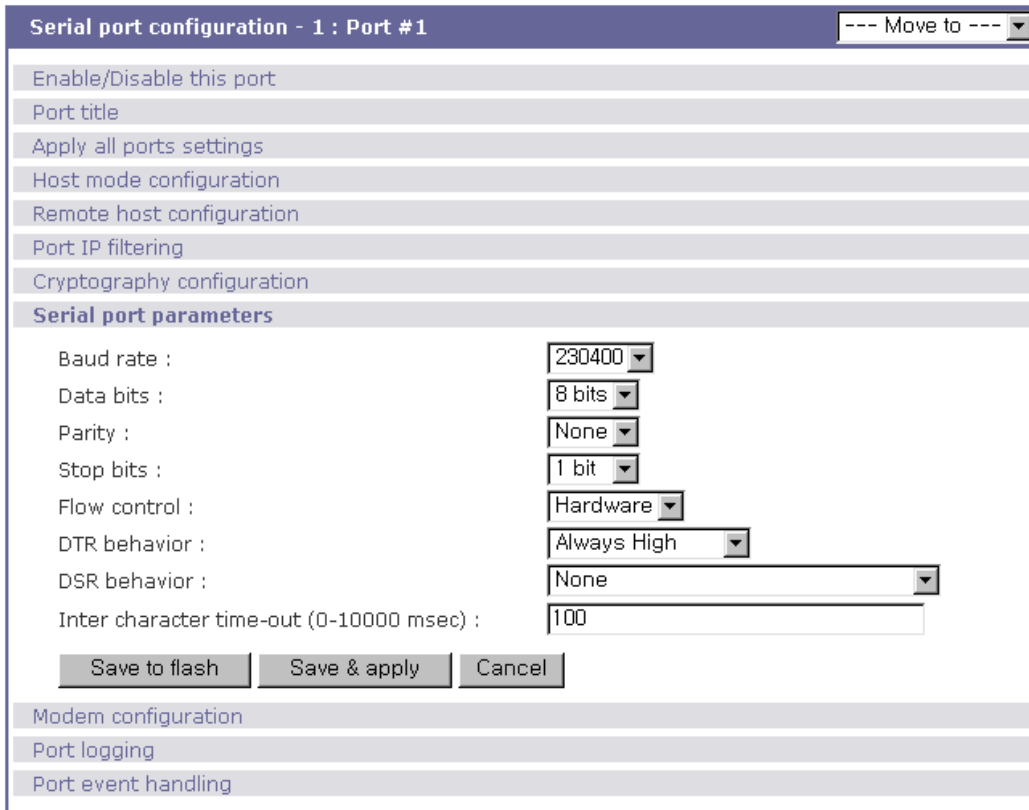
Serial port configuration - 1 : Port #1

--- Move to ---

Enable/Disable this port

Port title

Apply all ports settings

Host mode configuration

Remote host configuration

Port IP filtering

Cryptography configuration

Serial port parameters

| | |
|---|---|
| Baud rate : | 230400 |
| Data bits : | 8 bits |
| Parity : | None |
| Stop bits : | 1 bit |
| Flow control : | Hardware |
| DTR behavior : | Always High |
| DSR behavior : | None |
| Inter character time-out (0-10000 msec) : | 100 |

Save to flash | Save & apply | Cancel

Modem configuration

Port logging

Port event handling